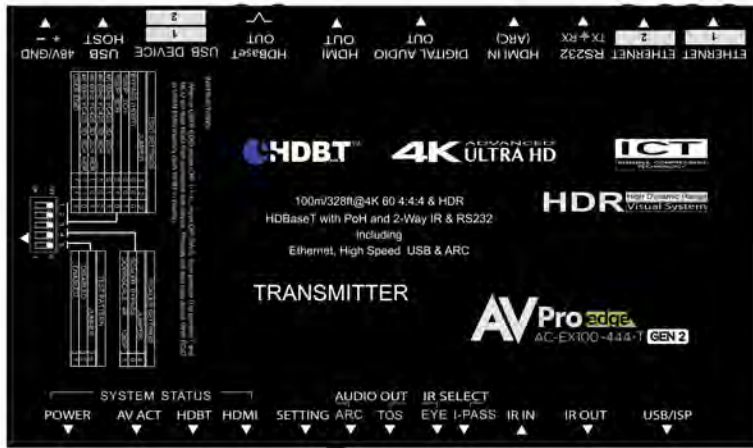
ETHERNET 1 ETHERNET 2 RS232 TX RX HDMI IN (ARC) DIGITAL AUDIO OUT HDMI OUT HDBaseT OUT USB DEVICE 1 2 USB HOST 48V/GND + −

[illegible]

HDBT™

4K ADVANCED ULTRA HD

ICT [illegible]

HDR High Dynamic Range Visual System

100m/328ft@4K 60 4:4:4 & HDR
HDBaseT with PoH and 2-Way IR & RS232
Including
Ethernet, High Speed USB & ARC

TRANSMITTER

AV Pro edge
AC-EX100-444-T GEN 2

SYSTEM STATUS
POWER AV ACT HDBT HDMI SETTING AUDIO OUT ARC TOS IR SELECT EYE I-PASS IR IN IR OUT USB/ISP